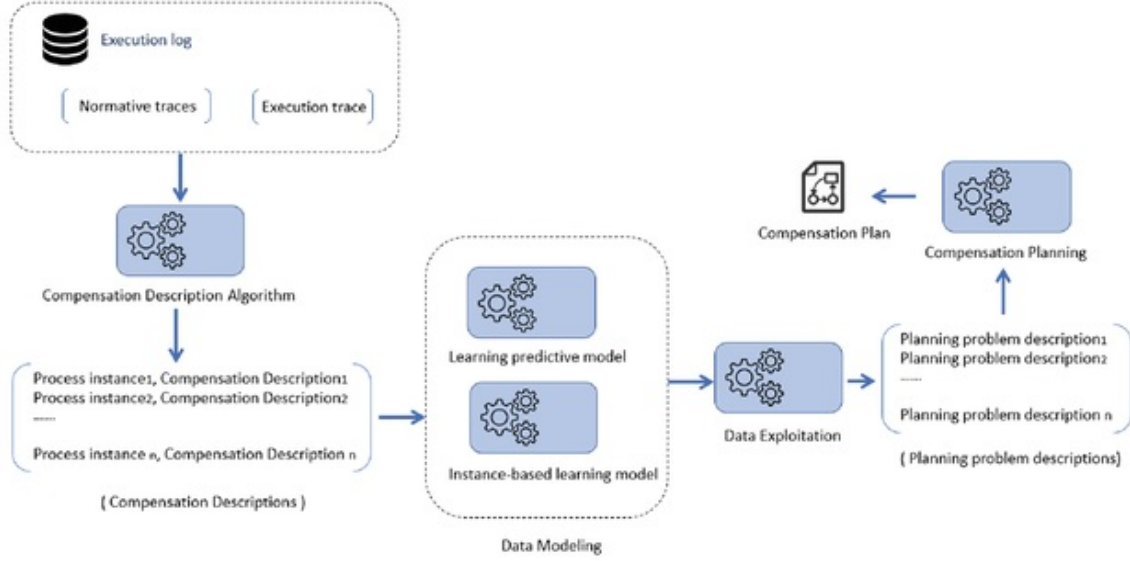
Execution log

Normative traces

Execution trace

Compensation Description Algorithm

Process instance$_1$, Compensation Description$_1$
Process instance$_2$, Compensation Description$_2$
......
Process instance $_n$, Compensation Description $_n$

( Compensation Descriptions )

Learning predictive model

Instance-based learning model

Data Modeling

Data Exploitation

Planning problem description$_1$
Planning problem description$_2$
......
Planning problem description $_n$

( Planning problem descriptions)

Compensation Planning

Compensation Plan